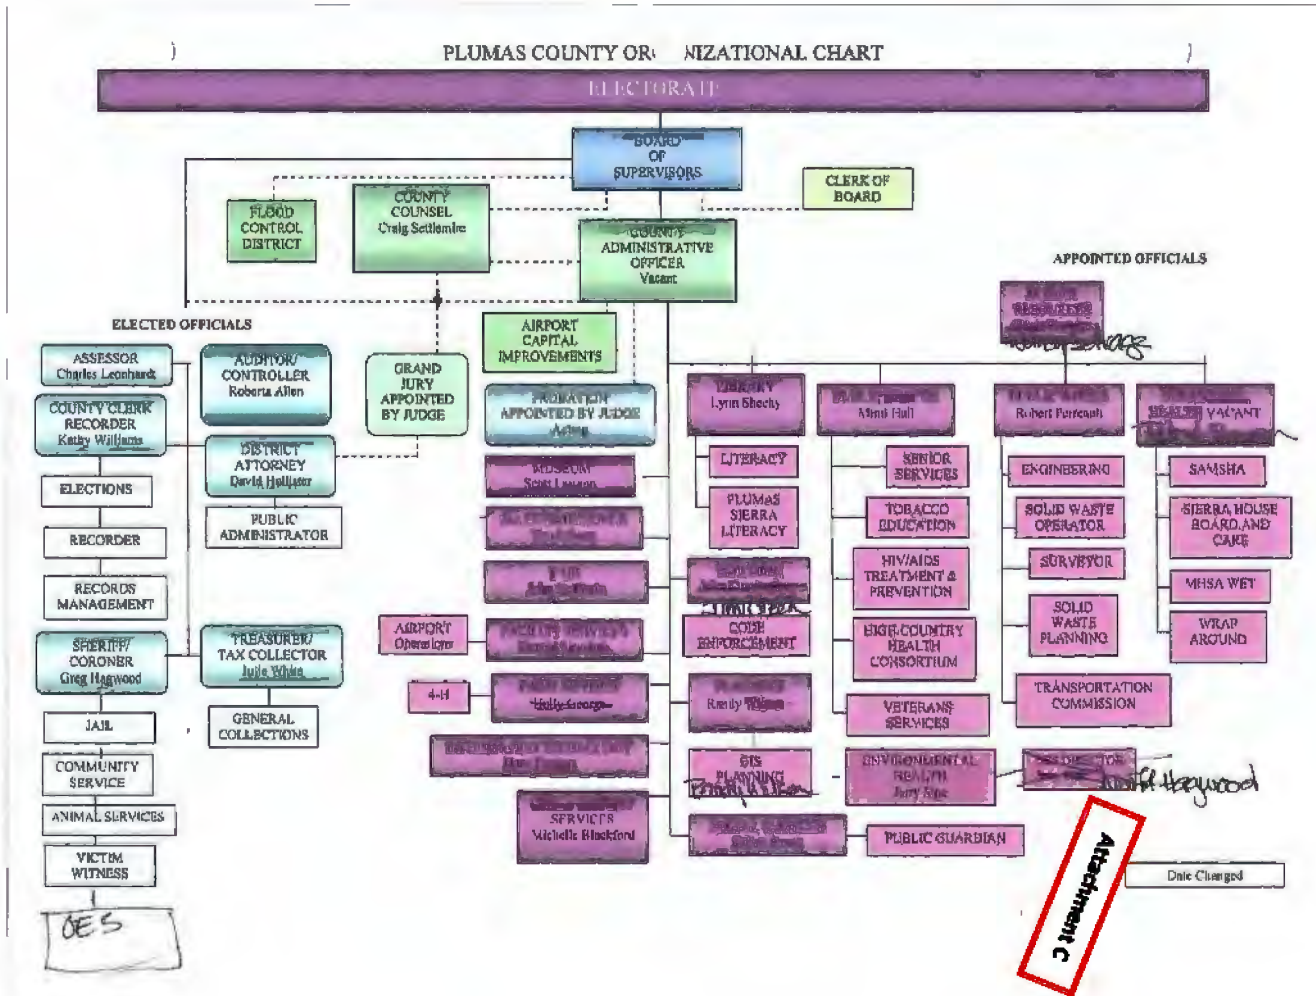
PLUMAS COUNTY OR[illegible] NIZATIONAL CHART

ELECTORATE

BOARD OF SUPERVISORS

CLERK OF BOARD

FLOOD CONTROL DISTRICT

COUNTY COUNSEL Craig Settlemire

COUNTY ADMINISTRATIVE OFFICER Vacant

APPOINTED OFFICIALS

ELECTED OFFICIALS

ASSESSOR Charles Leonhardt

AUDITOR/ CONTROLLER Roberta Allen

GRAND JURY APPOINTED BY JUDGE

AIRPORT CAPITAL IMPROVEMENTS

HUMAN RESOURCES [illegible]

COUNTY CLERK RECORDER Kathy Williams

DISTRICT ATTORNEY David Hollister

PROBATION APPOINTED BY JUDGE Acting

LIBRARY Lynn Sheehy

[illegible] Mimi Hall

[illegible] Robert Perreault

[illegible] HEALTH VACANT

ELECTIONS

PUBLIC ADMINISTRATOR

MUSEUM Scott Lawson

LITERACY

SENIOR SERVICES

ENGINEERING

SAMSHA

RECORDER

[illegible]

PLUMAS SIERRA LITERACY

TOBACCO EDUCATION

SOLID WASTE OPERATOR

SIERRA HOUSE BOARD AND CARE

RECORDS MANAGEMENT

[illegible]

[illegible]

HIV/AIDS TREATMENT & PREVENTION

SURVEYOR

MHSA WET

SHERIFF/ CORONER Greg Hagwood

TREASURER/ TAX COLLECTOR Julie White

AIRPORT Operations

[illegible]

CODE ENFORCEMENT

HIGH COUNTRY HEALTH CONSORTIUM

SOLID WASTE PLANNING

WRAP AROUND

JAIL

GENERAL COLLECTIONS

4-H

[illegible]

Randy Wilson

VETERANS SERVICES

TRANSPORTATION COMMISSION

COMMUNITY SERVICE

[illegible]

GIS PLANNING

ENVIRONMENTAL HEALTH Jerry Sipe

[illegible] Hagwood

ANIMAL SERVICES

SERVICES Michelle Blackford

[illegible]

PUBLIC GUARDIAN

VICTIM WITNESS

Date Changed

OES

Attachment C